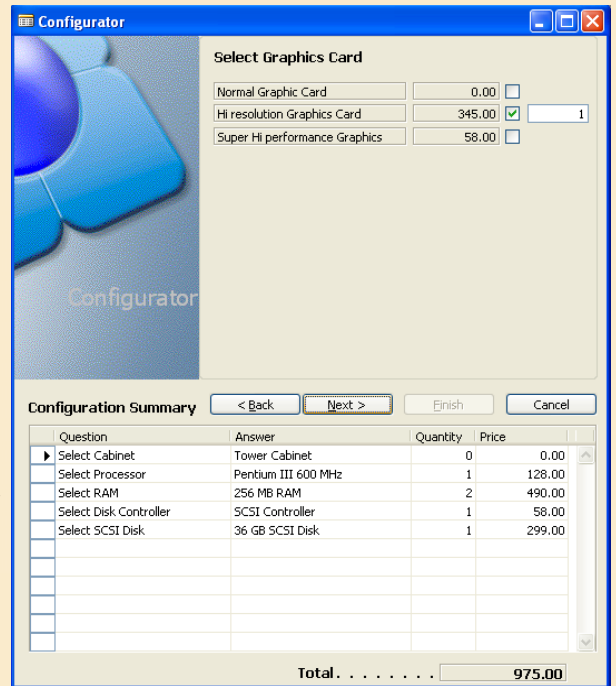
Configurator

Select Graphics Card

| Normal Graphic Card | 0.00 | |
|---|---|---|
| Hi resolution Graphics Card | 345.00 | 1 |
| Super Hi performance Graphics | 58.00 | |

Configurator

Configuration Summary

< Back   Next >   Finish   Cancel

| Question | Answer | Quantity | Price |
|---|---|---|---|
| Select Cabinet | Tower Cabinet | 0 | 0.00 |
| Select Processor | Pentium III 600 MHz | 1 | 128.00 |
| Select RAM | 256 MB RAM | 2 | 490.00 |
| Select Disk Controller | SCSI Controller | 1 | 58.00 |
| Select SCSI Disk | 36 GB SCSI Disk | 1 | 299.00 |

Total. . . . . . . . 975.00